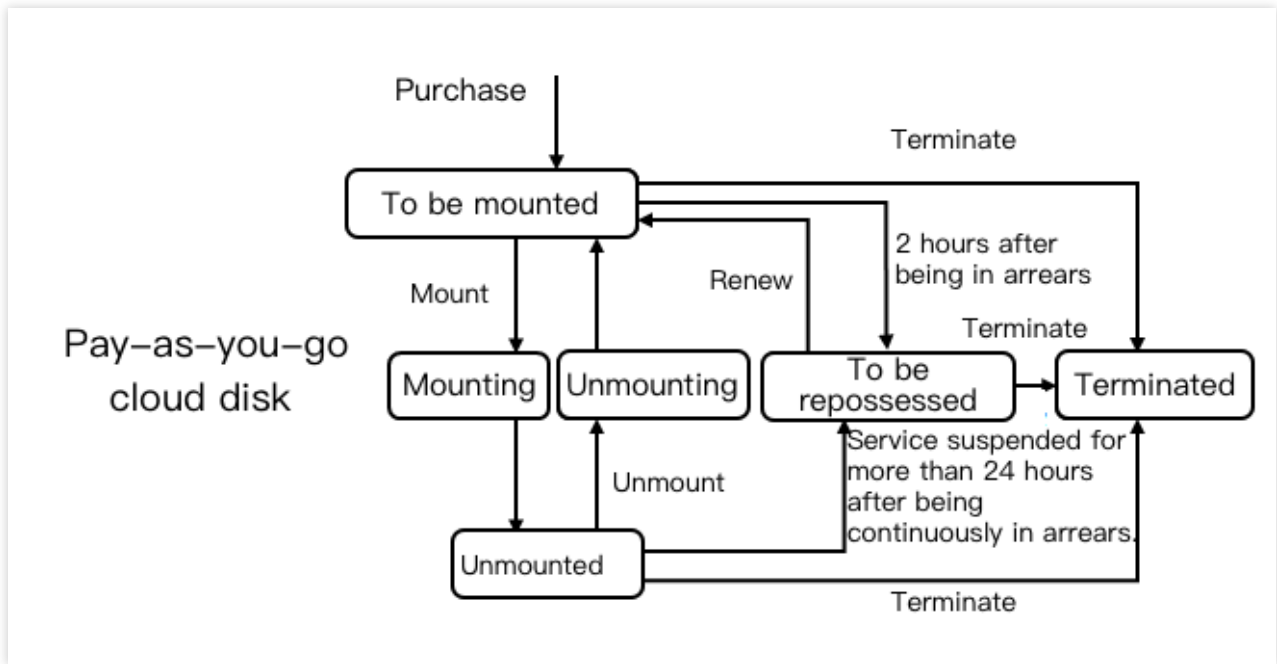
Purchase

Terminate

To be mounted

2 hours after being in arrears

Renew

Mount

Terminate

Pay-as-you-go cloud disk

Mounting

Unmounting

To be repossessed

Terminated

Service suspended for more than 24 hours after being continuously in arrears.

Unmount

Unmounted

Terminate